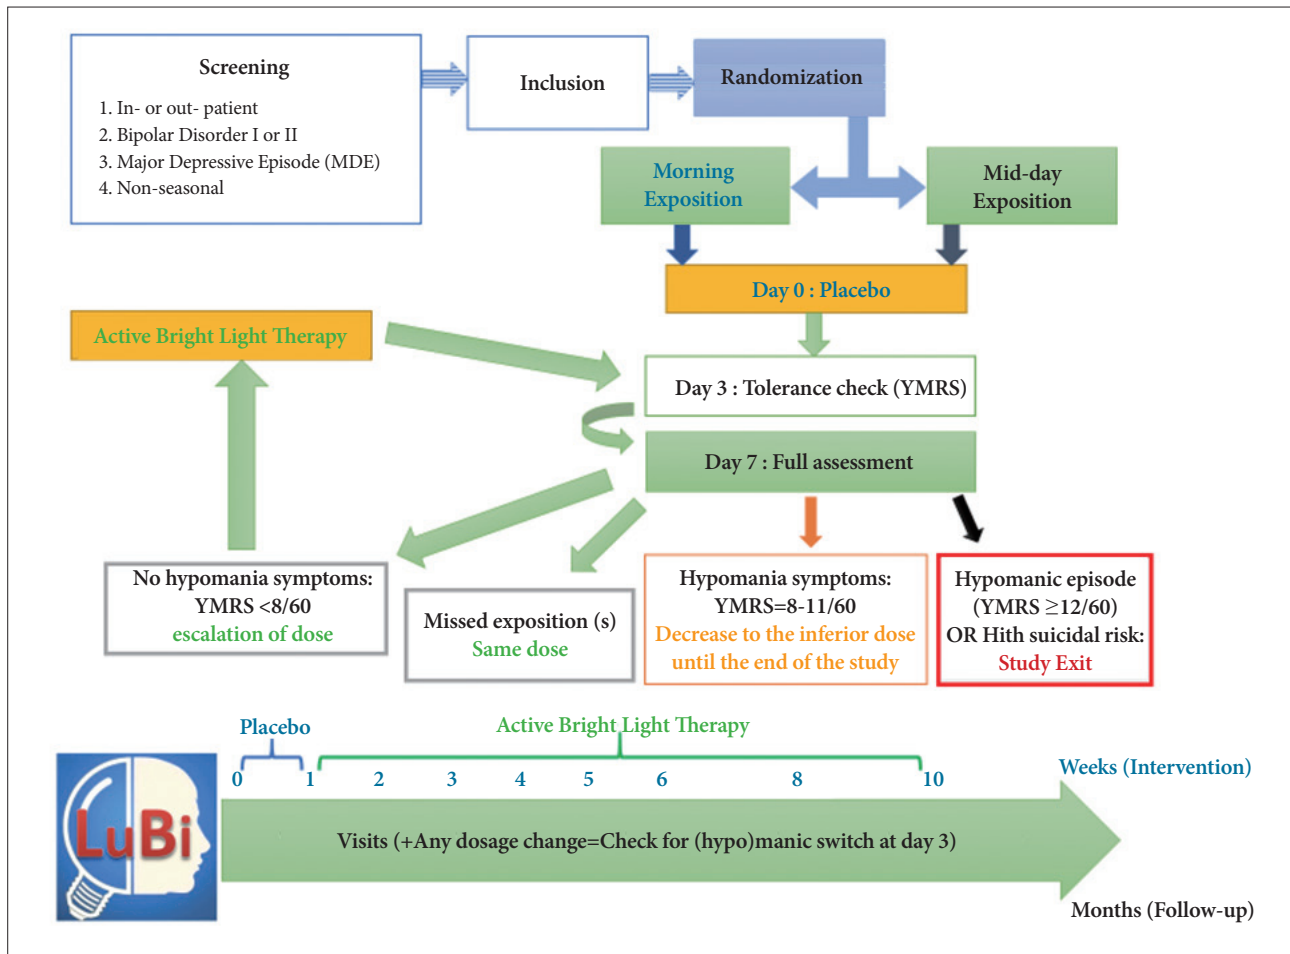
Screening
1. In- or out- patient
2. Bipolar Disorder I or II
3. Major Depressive Episode (MDE)
4. Non-seasonal

Inclusion

Randomization

Morning Exposition

Mid-day Exposition

Day 0 : Placebo

Active Bright Light Therapy

Day 3 : Tolerance check (YMRS)

Day 7 : Full assessment

No hypomania symptoms: YMRS <8/60 escalation of dose

Missed exposition (s) Same dose

Hypomania symptoms: YMRS=8-11/60 Decrease to the inferior dose until the end of the study

Hypomanic episode (YMRS ≥12/60) OR Hith suicidal risk: Study Exit

Placebo

Active Bright Light Therapy

0 1 2 3 4 5 6 8 10

Weeks (Intervention)

LuBi

Visits (+Any dosage change=Check for (hypo)manic switch at day 3)

Months (Follow-up)